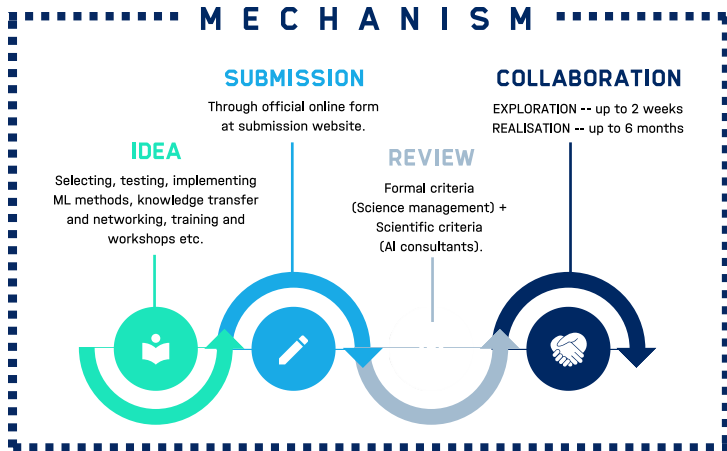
MECHANISM

SUBMISSION

Through official online form at submission website.

COLLABORATION

EXPLORATION -- up to 2 weeks
REALISATION -- up to 6 months

IDEA

Selecting, testing, implementing ML methods, knowledge transfer and networking, training and workshops etc.

REVIEW

Formal criteria (Science management) + Scientific criteria (AI consultants).